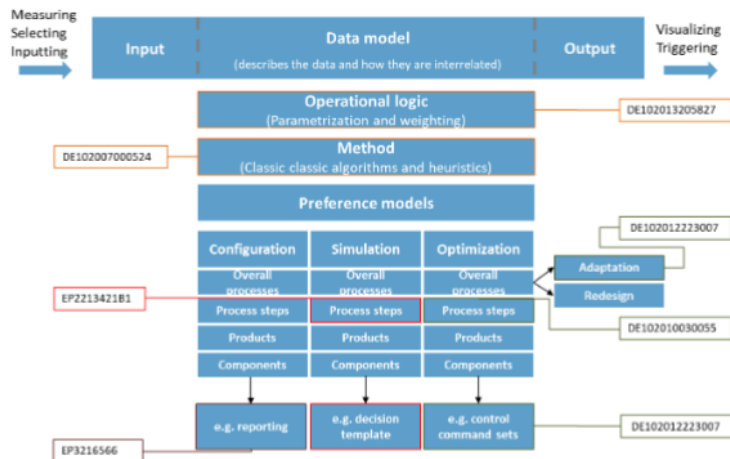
Measuring
Selecting
Inputting

Input

Data model
(describes the data and how they are interrelated)

Output

Visualizing
Triggering

Operational logic
(Parametrization and weighting)

DE102013205827

DE102007000524

Method
(Classic classic algorithms and heuristics)

Preference models

Configuration

Simulation

Optimization

DE102012223007

Overall processes

Overall processes

Overall processes

Adaptation

Redesign

EP2213421B1

Process steps

Process steps

Process steps

DE102010030055

Products

Products

Products

Components

Components

Components

e.g. reporting

e.g. decision template

e.g. control command sets

DE102012223007

EP3216566